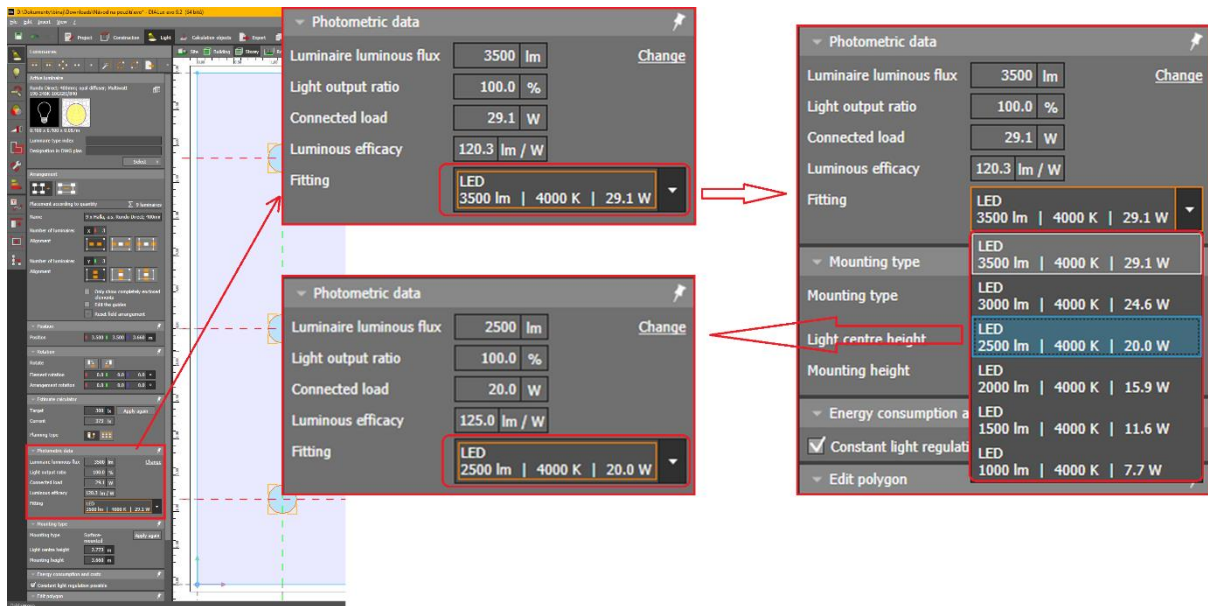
Photometric data

Luminaire luminous flux 3500 lm Change

Light output ratio 100.0 %

Connected load 29.1 W

Luminous efficacy 120.3 lm / W

Fitting LED 3500 lm | 4000 K | 29.1 W

Photometric data

Luminaire luminous flux 2500 lm Change

Light output ratio 100.0 %

Connected load 20.0 W

Luminous efficacy 125.0 lm / W

Fitting LED 2500 lm | 4000 K | 20.0 W

Photometric data

Luminaire luminous flux 3500 lm Change

Light output ratio 100.0 %

Connected load 29.1 W

Luminous efficacy 120.3 lm / W

Fitting LED 3500 lm | 4000 K | 29.1 W

LED 3500 lm | 4000 K | 29.1 W

LED 3000 lm | 4000 K | 24.6 W

LED 2500 lm | 4000 K | 20.0 W

LED 2000 lm | 4000 K | 15.9 W

LED 1500 lm | 4000 K | 11.6 W

LED 1000 lm | 4000 K | 7.7 W

Mounting type

Mounting type

Light centre height

Mounting height

Energy consumption a

Constant light regulati

Edit polygon

File Edit Insert View ?

Project Construction Light Calculation objects Export

Site Building Storey

Luminaires

Active luminaire

Arrangement

Placement according to quantity

Name

Number of luminaires

Alignment

Position

Rotation

Rotate

Planning type

Photometric data

Luminaire luminous flux 2500 lm Change

Light output ratio 100.0 %

Connected load 20.0 W

Luminous efficacy 125.0 lm / W

Fitting

Mounting type

Mounting type

Light centre height 2.773 m

Mounting height 2.800 m

Energy consumption and costs

Constant light regulation possible

Edit polygon